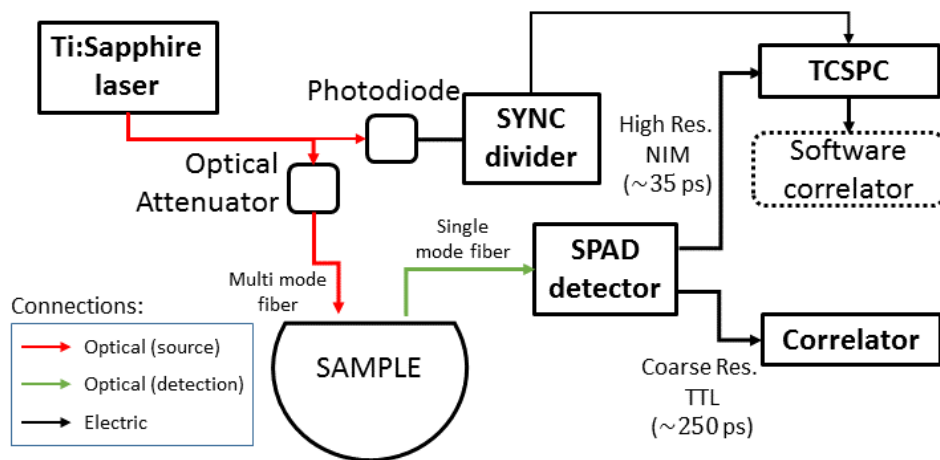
Ti:Sapphire laser

Photodiode

SYNC divider

TCSPC

Software correlator

High Res. NIM (~35 ps)

Optical Attenuator

Single mode fiber

SPAD detector

Multi mode fiber

Connections:
Optical (source)
Optical (detection)
Electric

SAMPLE

Correlator

Coarse Res. TTL (~250 ps)